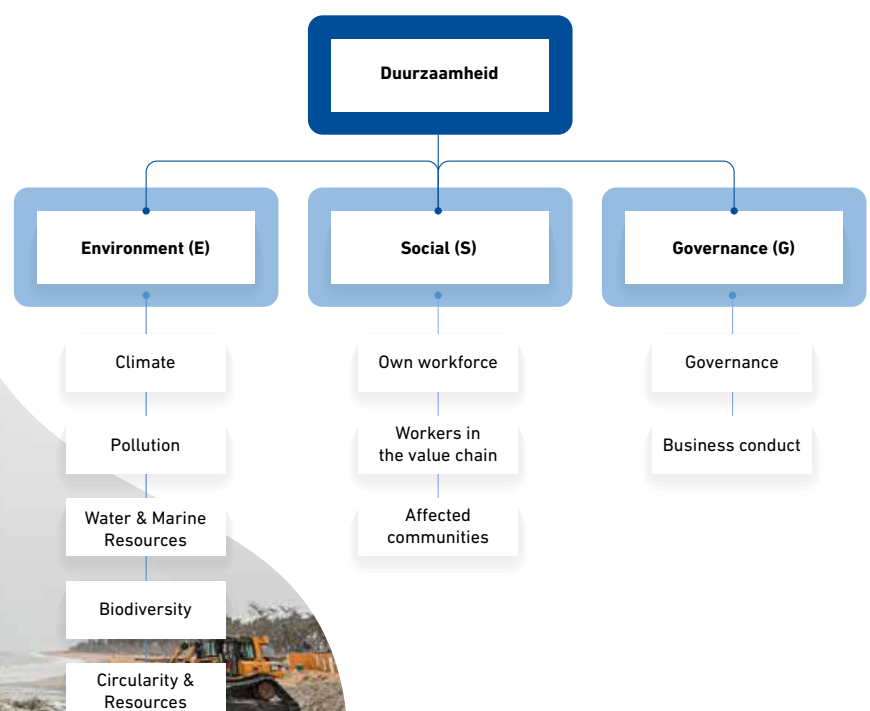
Duurzaamheid

Environment (E)

Social (S)

Governance (G)

Climate

Pollution

Water & Marine Resources

Biodiversity

Circularity & Resources

Own workforce

Workers in the value chain

Affected communities

Governance

Business conduct